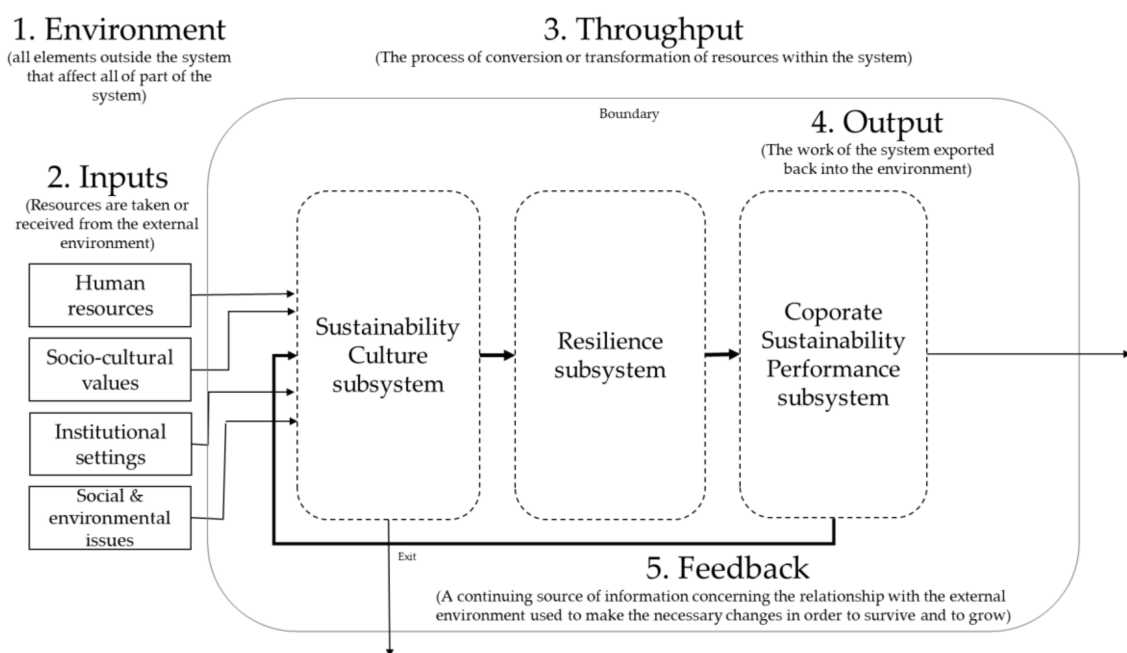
1. Environment
(all elements outside the system that affect all of part of the system)

3. Throughput
(The process of conversion or transformation of resources within the system)

Boundary

4. Output
(The work of the system exported back into the environment)

2. Inputs
(Resources are taken or received from the external environment)

Human resources

Socio-cultural values

Institutional settings

Social & environmental issues

Sustainability Culture subsystem

Resilience subsystem

Coporate Sustainability Performance subsystem

Exit

5. Feedback
(A continuing source of information concerning the relationship with the external environment used to make the necessary changes in order to survive and to grow)